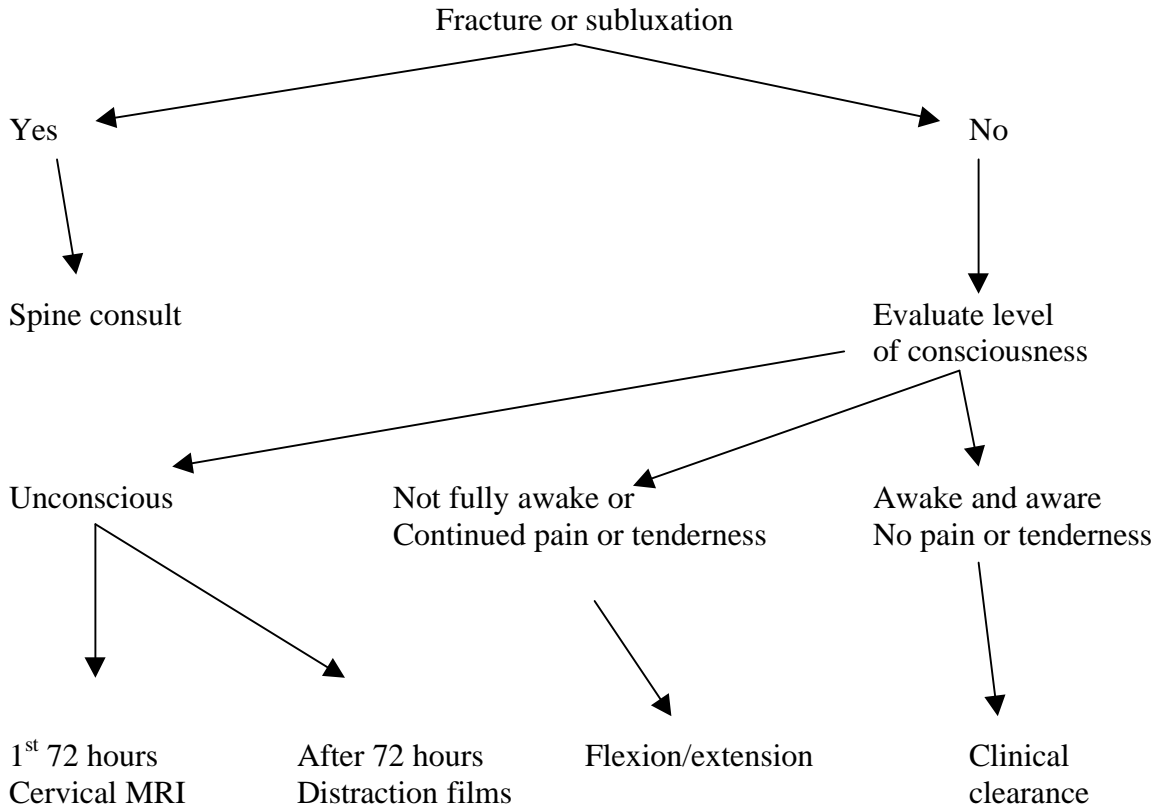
Fracture or subluxation

Yes

No

Spine consult

Evaluate level of consciousness

Unconscious

Not fully awake or
Continued pain or tenderness

Awake and aware
No pain or tenderness

$1^{st}$ 72 hours
Cervical MRI

After 72 hours
Distraction films

Flexion/extension

Clinical clearance